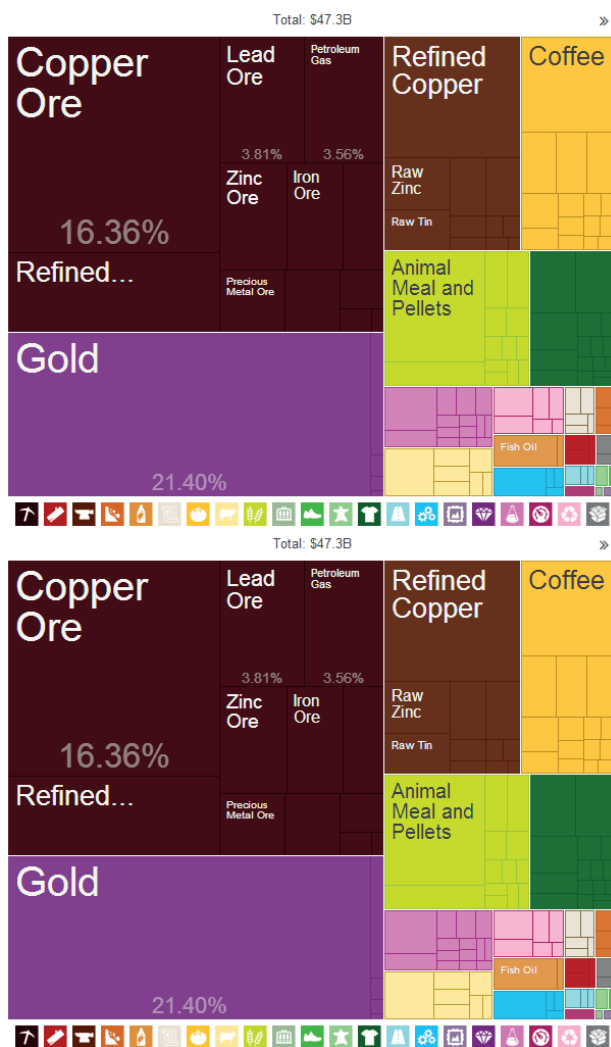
Total: $47.3B

»

Copper Ore

16.36%

Refined...

Lead Ore

3.81%

Petroleum Gas

3.56%

Zinc Ore

Iron Ore

Precious Metal Ore

Gold

21.40%

Refined Copper

Raw Zinc

Raw Tin

Coffee

Animal Meal and Pellets

Fish Oil

Total: $47.3B

»

Copper Ore

16.36%

Refined...

Lead Ore

3.81%

Petroleum Gas

3.56%

Zinc Ore

Iron Ore

Precious Metal Ore

Gold

21.40%

Refined Copper

Raw Zinc

Raw Tin

Coffee

Animal Meal and Pellets

Fish Oil